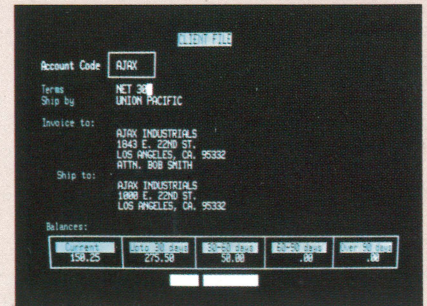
CLIENT FILE

Account Code AJAX

Terms NET 30
Ship by UNION PACIFIC

Invoice to:
AJAX INDUSTRIALS
1843 E. 22ND ST.
LOS ANGELES, CA. 95332
ATTN. BOB SMITH

Ship to:
AJAX INDUSTRIALS
1000 E. 22ND ST.
LOS ANGELES, CA. 95332

Balances:

| Current | Upto 30 days | 30-60 days | 60-90 days | Over 90 days |
|---|---|---|---|---|
| 150.25 | 275.50 | 50.00 | .00 | .00 |